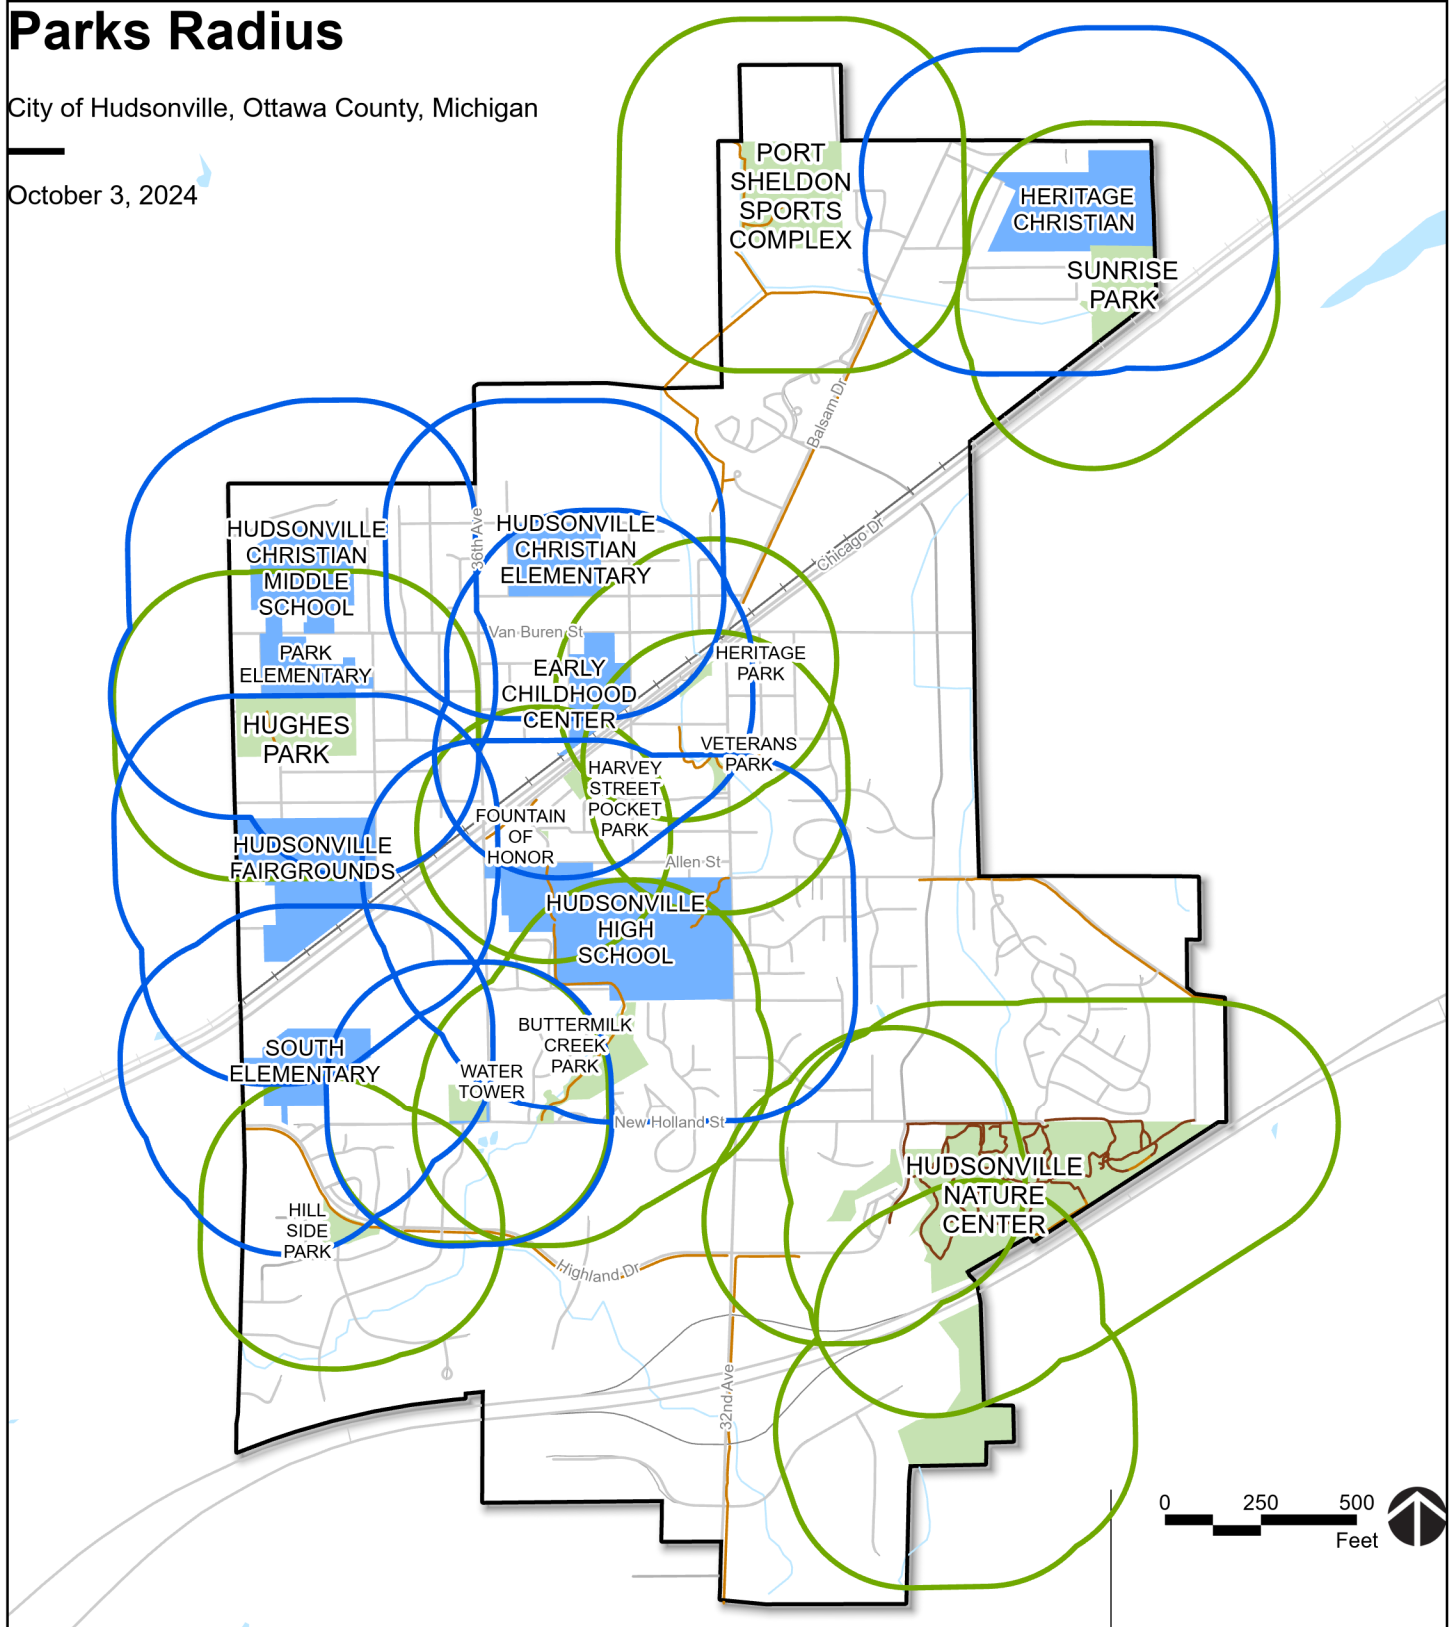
Parks Radius

City of Hudsonville, Ottawa County, Michigan

October 3, 2024

PORT SHELDON SPORTS COMPLEX

HERITAGE CHRISTIAN

SUNRISE PARK

Balsam Dr

Chicago Dr

HUDSONVILLE CHRISTIAN MIDDLE SCHOOL

36th Ave

HUDSONVILLE CHRISTIAN ELEMENTARY

Van Buren St

PARK ELEMENTARY

EARLY CHILDHOOD CENTER

HERITAGE PARK

HUGHES PARK

VETERANS PARK

HARVEY STREET POCKET PARK

FOUNTAIN OF HONOR

HUDSONVILLE FAIRGROUNDS

Allen St

HUDSONVILLE HIGH SCHOOL

BUTTERMILK CREEK PARK

SOUTH ELEMENTARY

WATER TOWER

New Holland St

HUDSONVILLE NATURE CENTER

HILL SIDE PARK

Highland Dr

32nd Ave

0 250 500
Feet